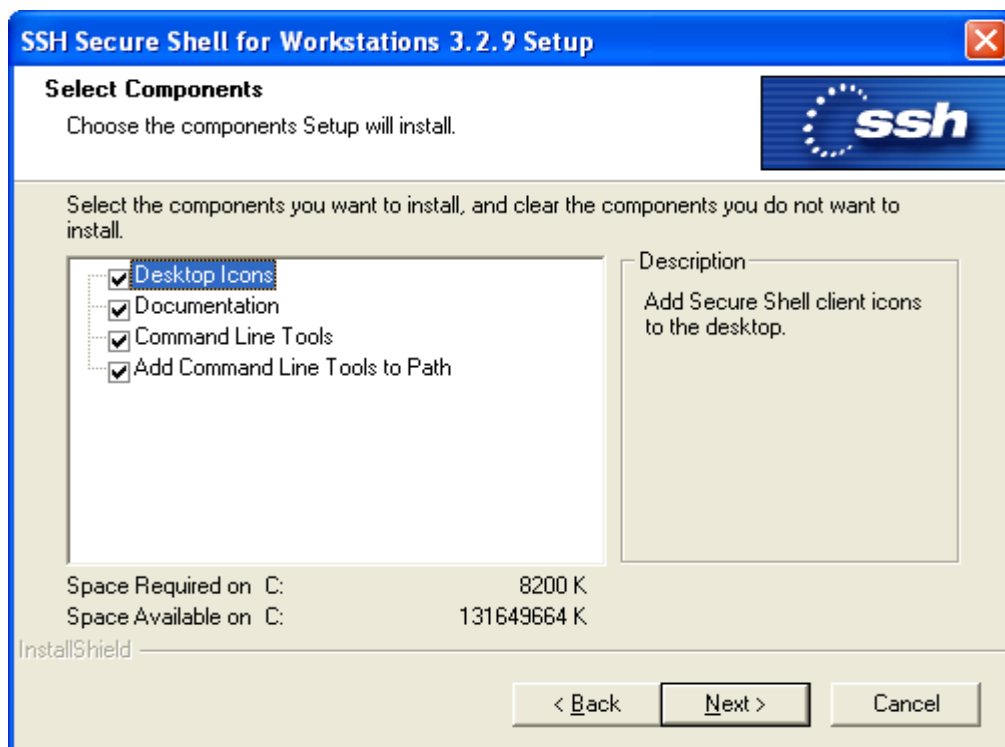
SSH Secure Shell for Workstations 3.2.9 Setup

Select Components

Choose the components Setup will install.

ssh

Select the components you want to install, and clear the components you do not want to install.

Desktop Icons
Documentation
Command Line Tools
Add Command Line Tools to Path

Description

Add Secure Shell client icons to the desktop.

Space Required on C: 8200 K
Space Available on C: 131649664 K

InstallShield

< Back
Next >
Cancel